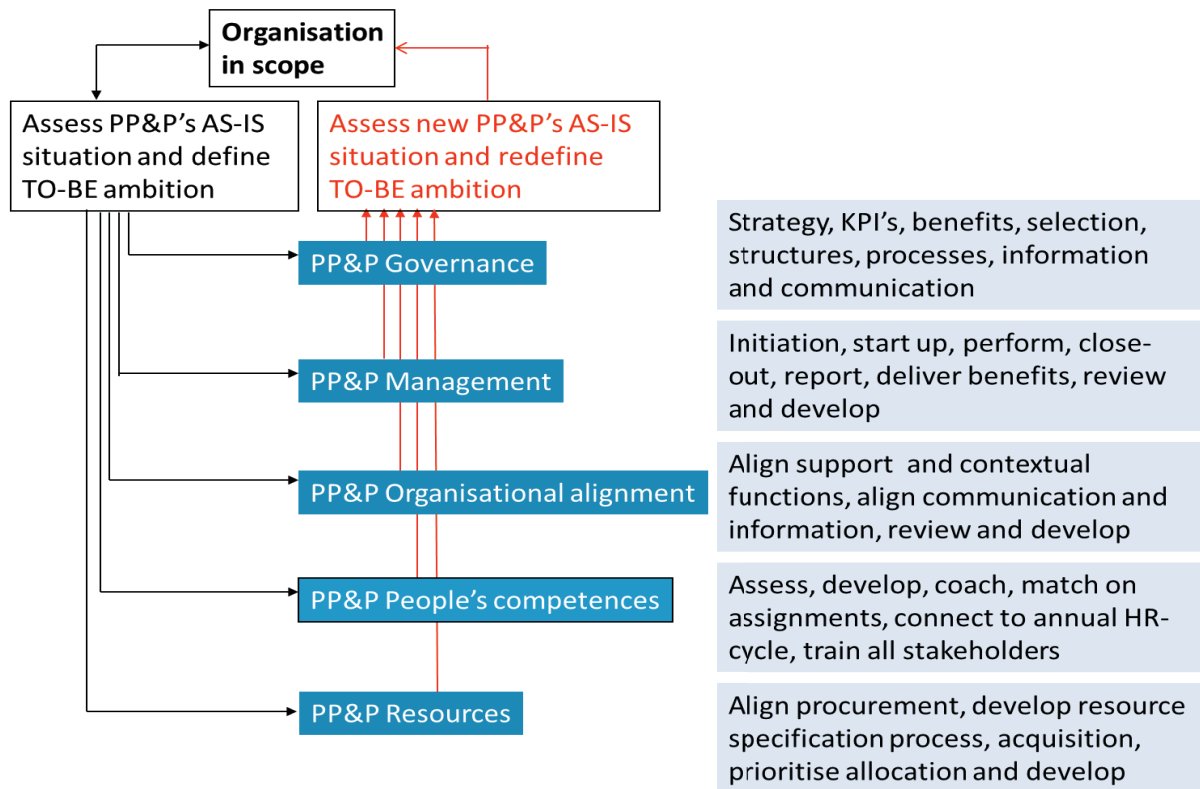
Organisation in scope

Assess PP&P's AS-IS situation and define TO-BE ambition

Assess new PP&P's AS-IS situation and redefine TO-BE ambition

PP&P Governance

Strategy, KPI's, benefits, selection, structures, processes, information and communication

PP&P Management

Initiation, start up, perform, closeout, report, deliver benefits, review and develop

PP&P Organisational alignment

Align support and contextual functions, align communication and information, review and develop

PP&P People's competences

Assess, develop, coach, match on assignments, connect to annual HR-cycle, train all stakeholders

PP&P Resources

Align procurement, develop resource specification process, acquisition, prioritise allocation and develop